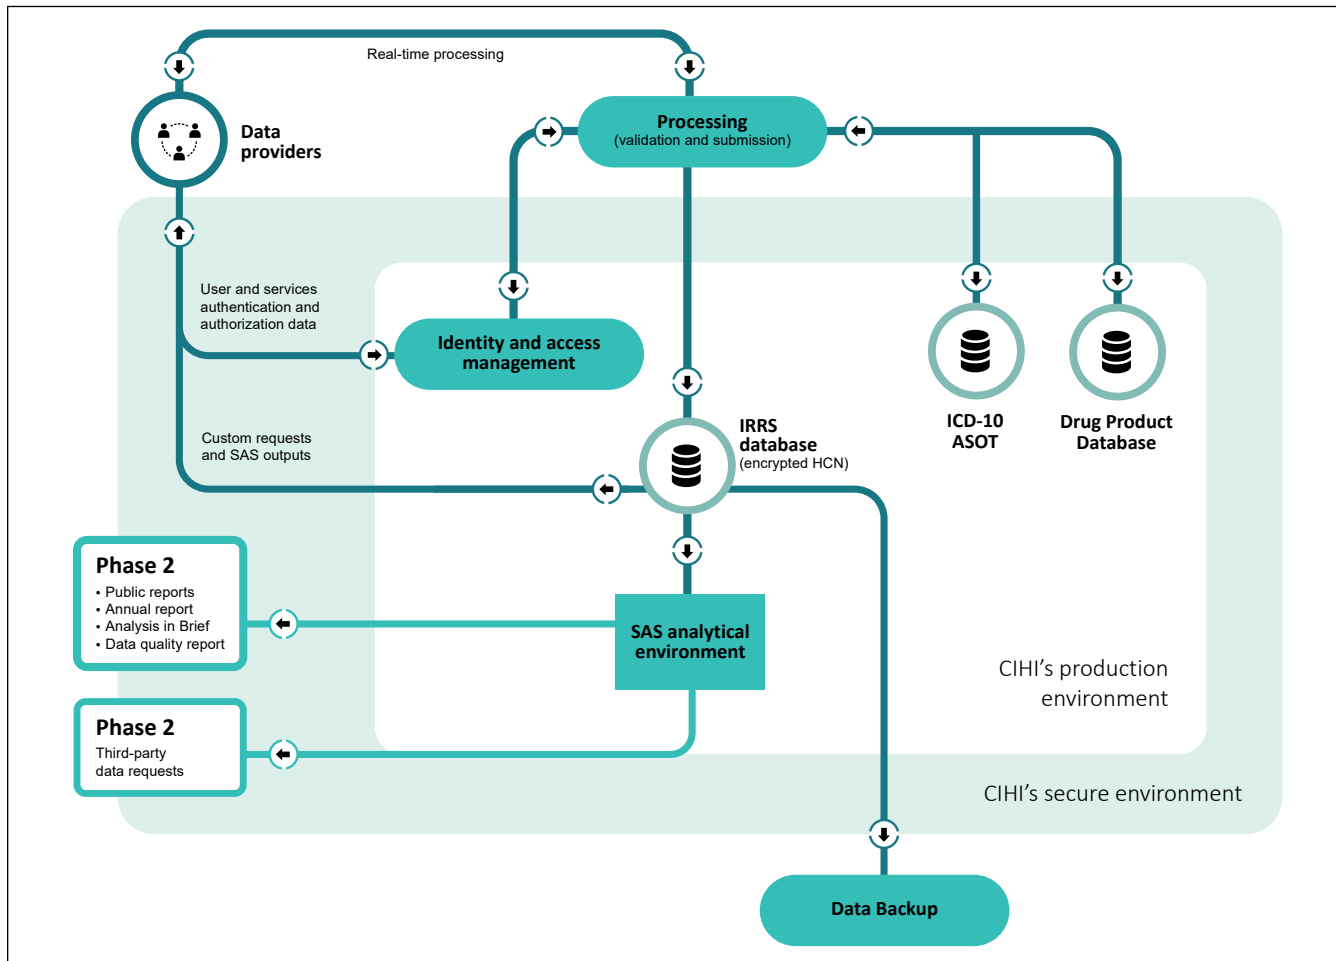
Real-time processing

Data providers

Processing
(validation and submission)

User and services authentication and authorization data

Identity and access management

ICD-10 ASOT

Drug Product Database

IRRS database
(encrypted HCN)

Custom requests and SAS outputs

Phase 2
• Public reports
• Annual report
• Analysis in Brief
• Data quality report

SAS analytical environment

CIHI’s production environment

Phase 2
Third-party data requests

CIHI’s secure environment

Data Backup